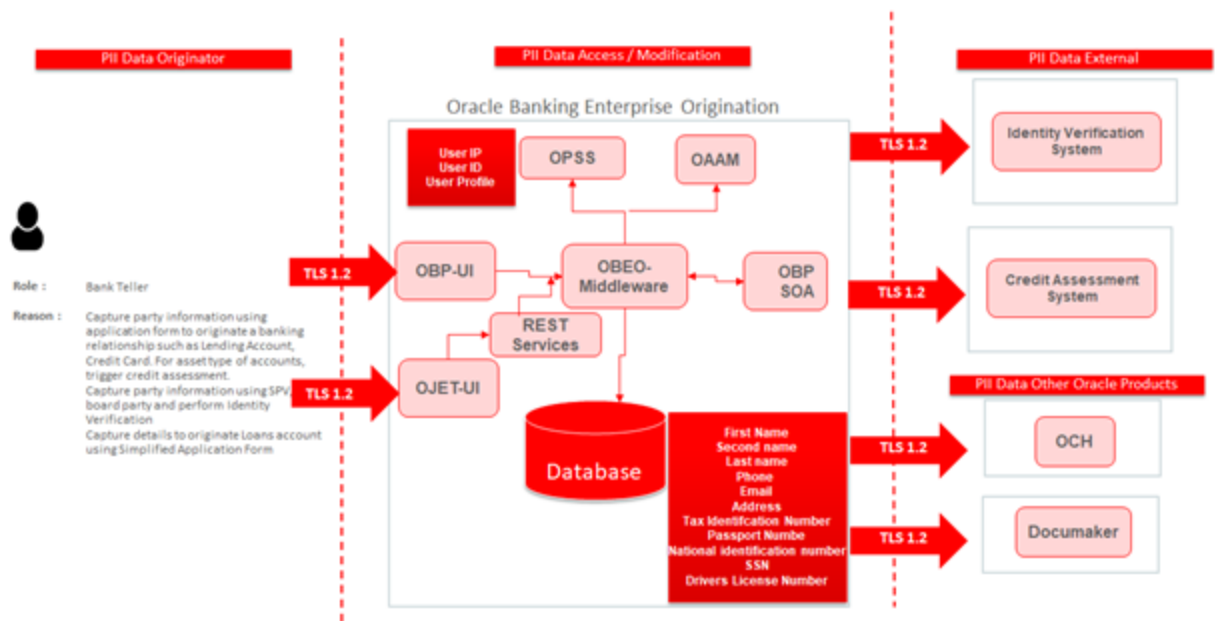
PII Data Originator

PII Data Access / Modification

PII Data External

Oracle Banking Enterprise Origination

User IP
User ID
User Profile

OPSS

OAAM

TLS 1.2

Identity Verification System

Role : Bank Teller

Reason : Capture party information using application form to originate a banking relationship such as Lending Account, Credit Card. For asset type of accounts, trigger credit assessment.
Capture party information using SPV board party and perform Identity Verification
Capture details to originate Loans account using Simplified Application Form

TLS 1.2

OBP-UI

OBEO-Middleware

OBP SOA

TLS 1.2

Credit Assessment System

REST Services

TLS 1.2

OJET-UI

PII Data Other Oracle Products

Database

First Name
Second name
Last name
Phone
Email
Address
Tax Identifcation Number
Passport Numbe
National identification number
SSN
Drivers License Number

TLS 1.2

OCH

TLS 1.2

Documaker